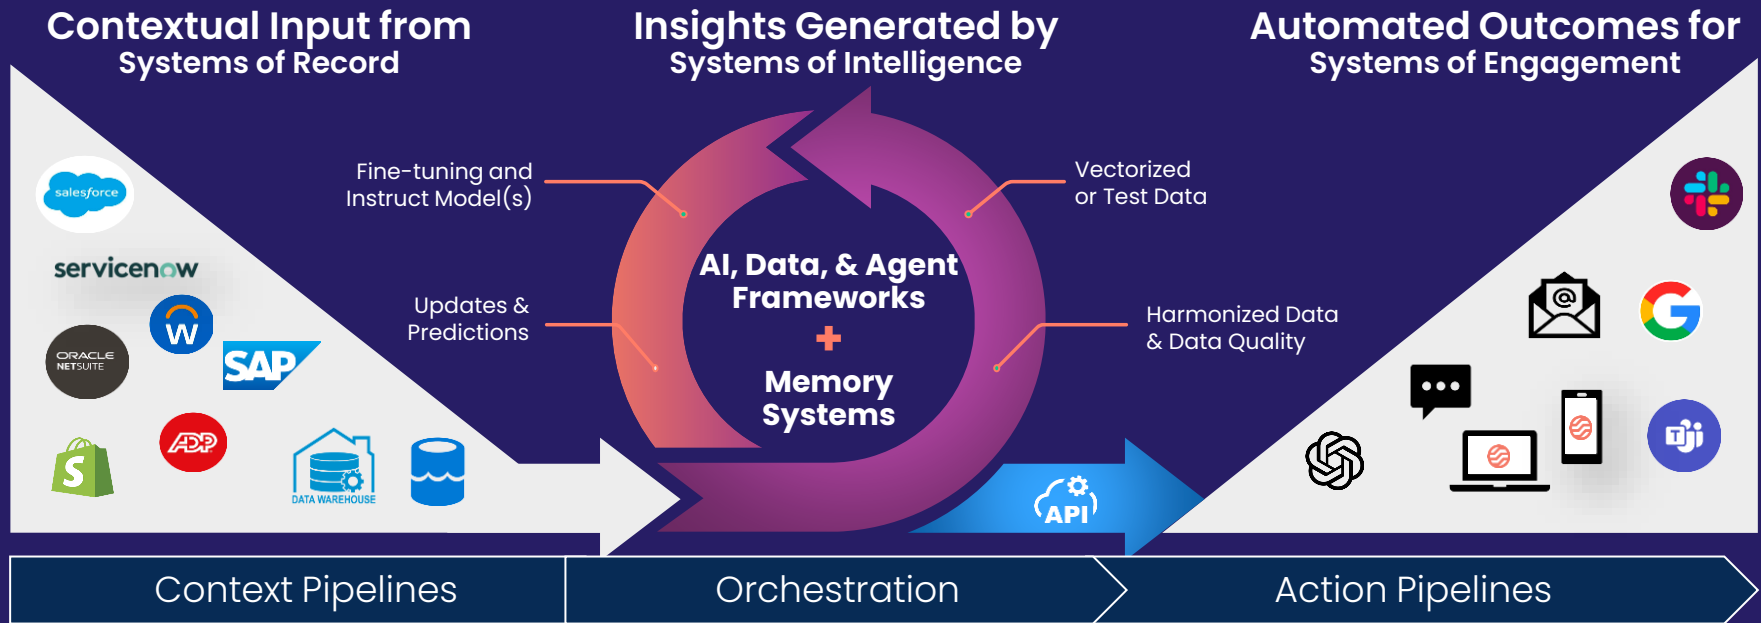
Contextual Input from
Systems of Record

Insights Generated by
Systems of Intelligence

Automated Outcomes for
Systems of Engagement

salesforce

servicenow

ORACLE NETSUITE

W

SAP

ADP

DATA WAREHOUSE

Fine-tuning and Instruct Model(s)

Updates & Predictions

Vectorized or Test Data

Harmonized Data & Data Quality

AI, Data, & Agent Frameworks
+
Memory Systems

API

Context Pipelines

Orchestration

Action Pipelines